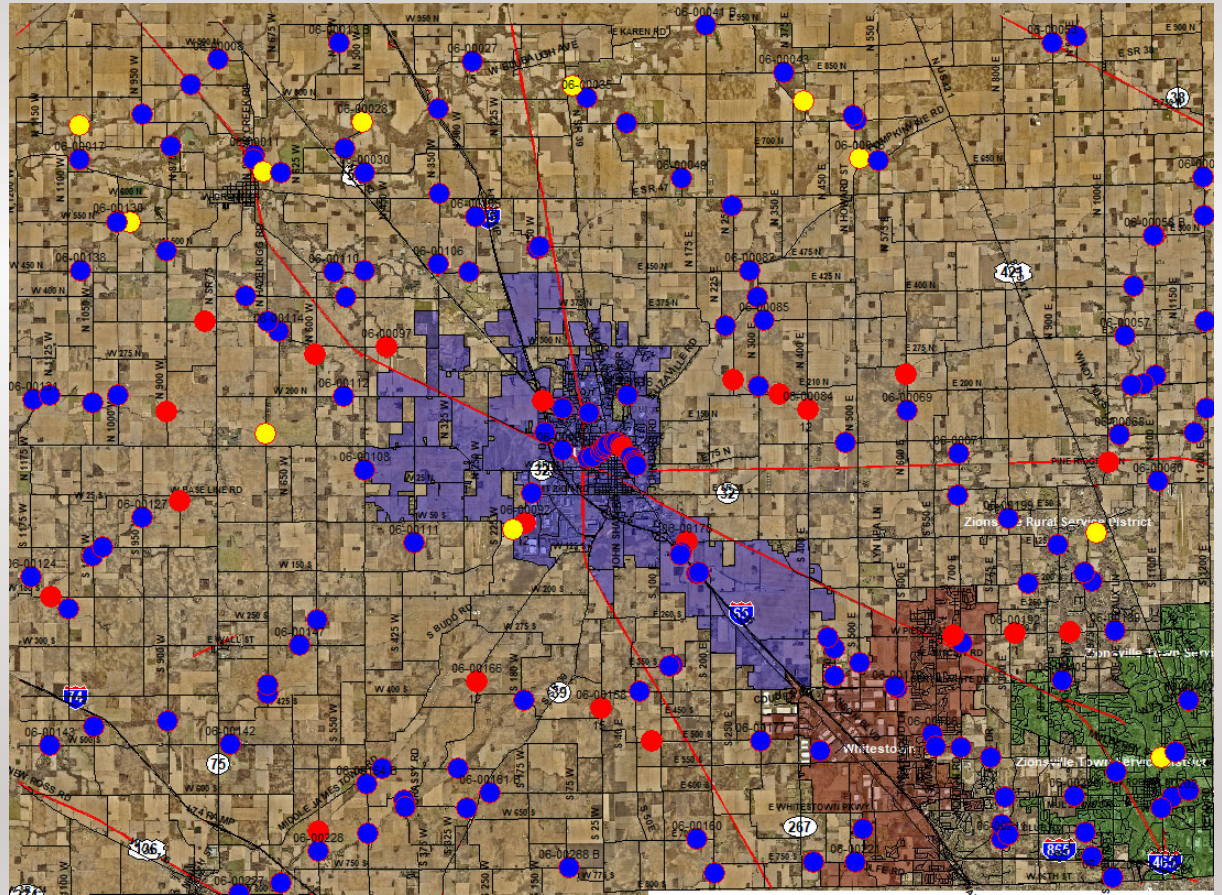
06-00027
06-00028
06-00030
06-00017
06-00138
06-00138
06-00110
06-00106
06-00114
06-00097
06-00112
06-00131
06-00108
06-00127
06-00111
06-00124
06-00147
06-00166
06-00142
06-00143
06-00181
06-00226
06-00237
06-00288 B
06-00160
06-00188
06-00178
06-00043
06-00049
06-00082
06-00085
06-00084
06-00069
06-00071
06-00056 B
06-00057
06-00068
06-00060
06-00041 B
06-00035
06-00190
06-00192
E KAREN RD
W SUGARBUSH AVE
E 550 N
E SR 47
E 450 N
E 425 N
E 375 N
E 275 N
E 210 N
E 200 N
E 150 N
E 500 N
E SR 38
E 650 N
E 400 N
W 450 N
W 275 N
W 200 N
W BASE LINE RD
W 150 S
W 250 S
W 300 S
W 400 S
W 275 S
W 200 S
W 650 S
W 750 S
E 260 S
E 450 S
E 500 S
E 550 S
E 600 S
E 750 S
E WHITESTOWN PKWY
PINE RD
N HOWARD ST
LEBANON
Zionsville Rural Service District
Zionsville Town Service District
Whitestown
32
38
39
421
65
74
75
267
865
465
106